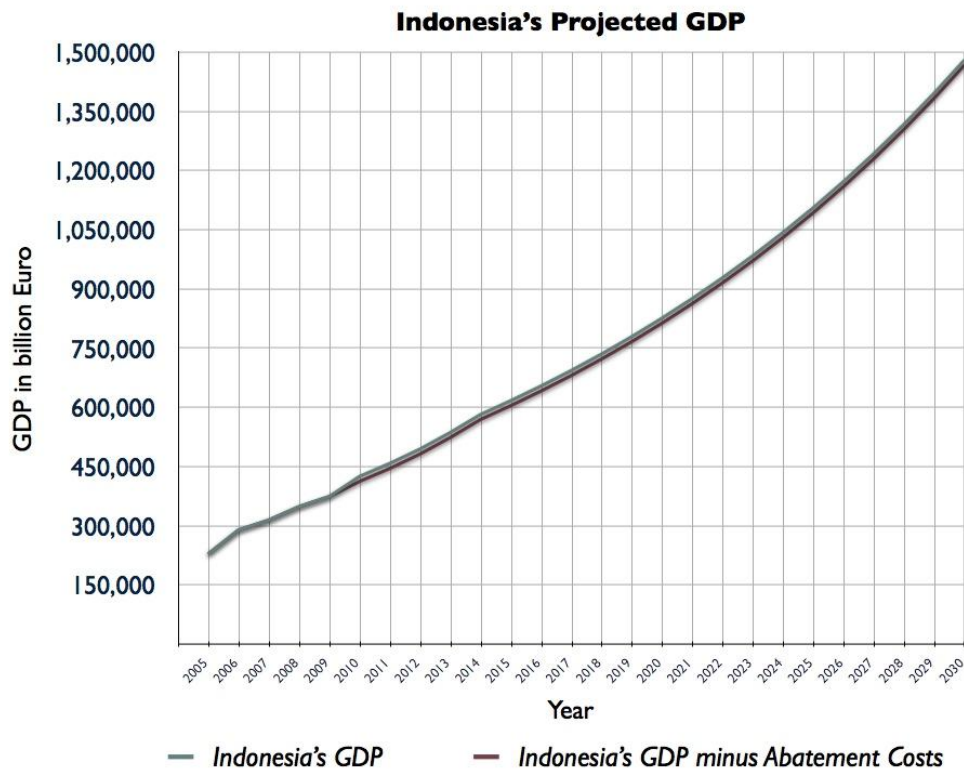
Indonesia's Projected GDP

GDP in billion Euro

1,500,000
1,350,000
1,200,000
1,050,000
900,000
750,000
600,000
450,000
300,000
150,000

2005
2006
2007
2008
2009
2010
2011
2012
2013
2014
2015
2016
2017
2018
2019
2020
2021
2022
2023
2024
2025
2026
2027
2028
2029
2030

Year

Indonesia's GDP
Indonesia's GDP minus Abatement Costs